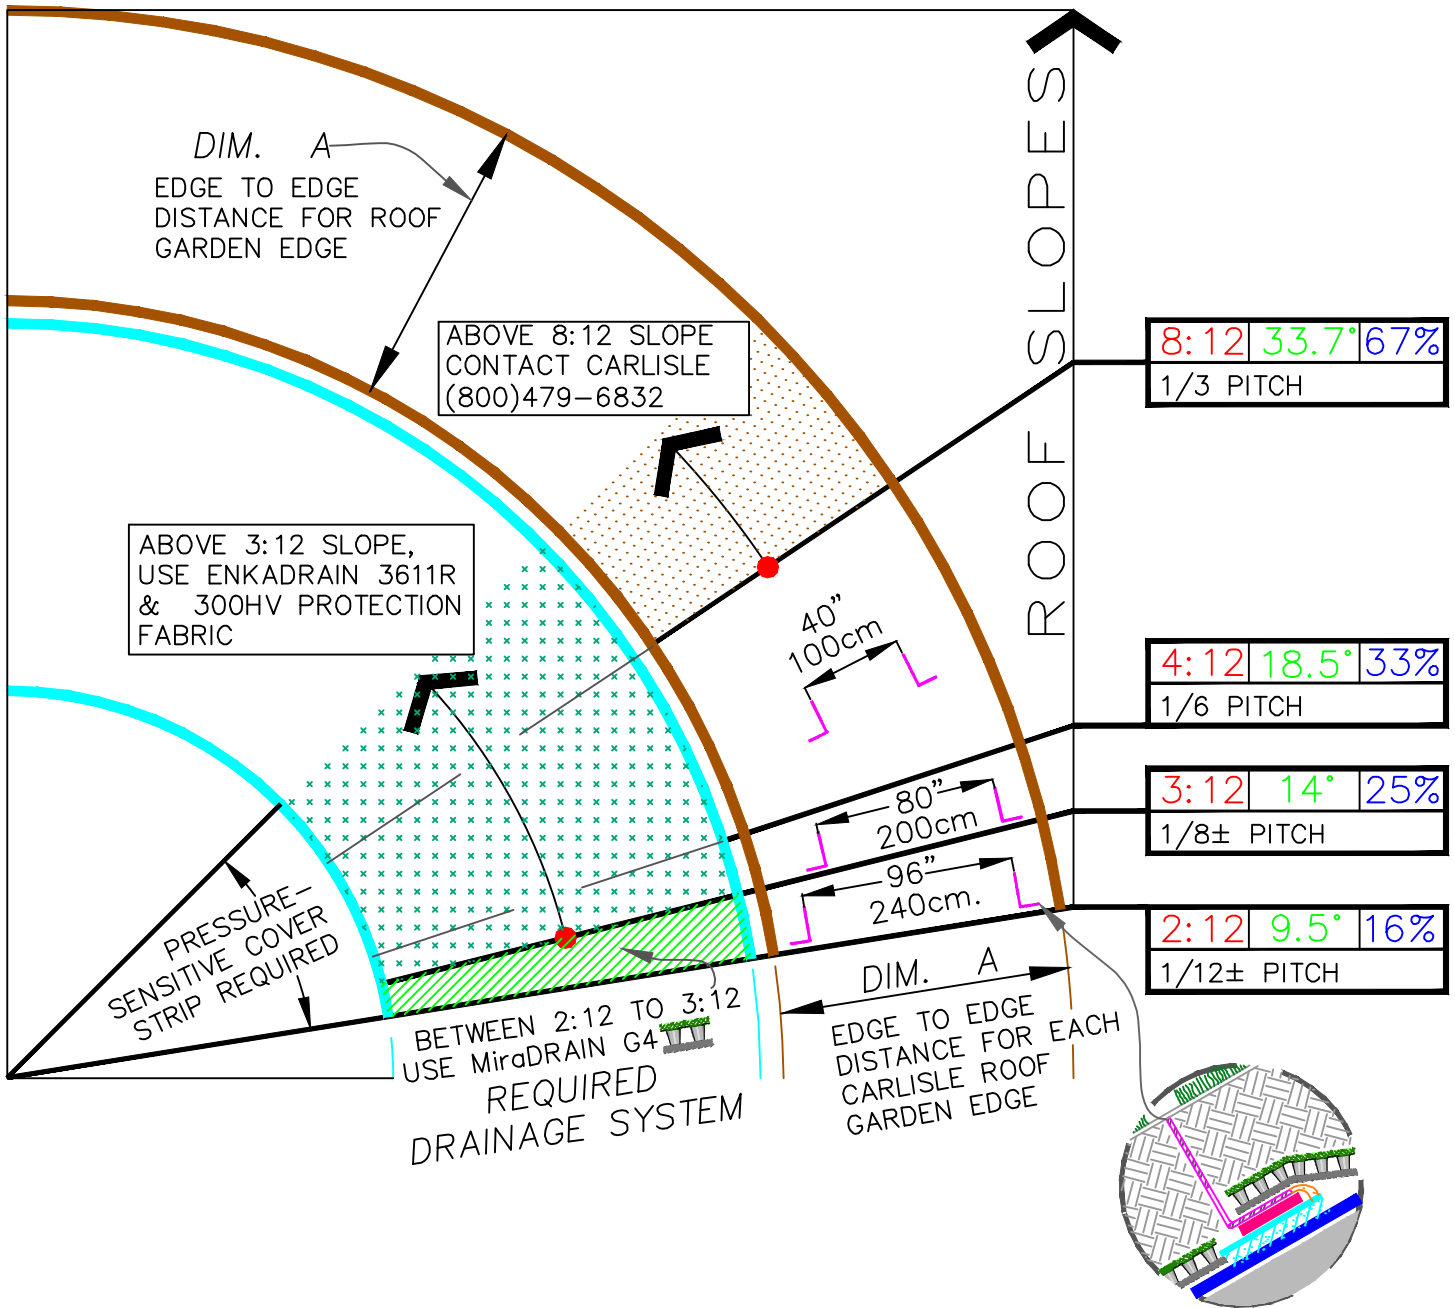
DIM. A
EDGE TO EDGE DISTANCE FOR ROOF GARDEN EDGE

ROOF SLOPES

ABOVE 8:12 SLOPE CONTACT CARLISLE (800)479-6832

| 8:12 | 33.7° | 67% |
|---|---|---|
| 1/3 PITCH | | |

ABOVE 3:12 SLOPE, USE ENKADRAIN 3611R & 300HV PROTECTION FABRIC

40" 100cm

| 4:12 | 18.5° | 33% |
|---|---|---|
| 1/6 PITCH | | |

80" 200cm

| 3:12 | 14° | 25% |
|---|---|---|
| 1/8± PITCH | | |

96" 240cm.

| 2:12 | 9.5° | 16% |
|---|---|---|
| 1/12± PITCH | | |

PRESSURE-SENSITIVE COVER STRIP REQUIRED

BETWEEN 2:12 TO 3:12 USE MiraDRAIN G4

REQUIRED DRAINAGE SYSTEM

DIM. A
EDGE TO EDGE DISTANCE FOR EACH CARLISLE ROOF GARDEN EDGE